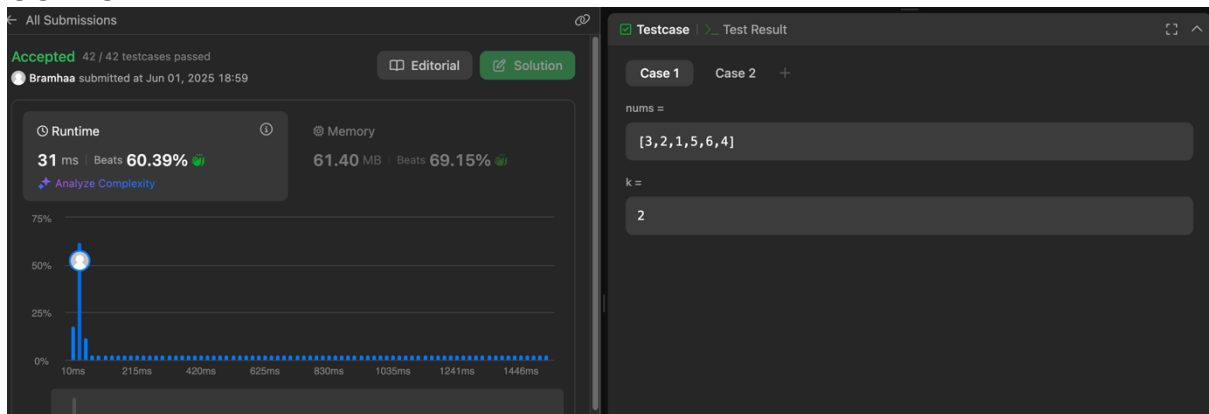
← All Submissions

Accepted 42 / 42 testcases passed

Bramhaa submitted at Jun 01, 2025 18:59

Editorial

Solution

Runtime

31 ms | Beats 60.39%

Analyze Complexity

Memory

61.40 MB | Beats 69.15%

75%

50%

25%

0%

10ms 215ms 420ms 625ms 830ms 1035ms 1241ms 1446ms

Testcase | >_ Test Result

Case 1 Case 2 +

nums =

[3,2,1,5,6,4]

k =

2